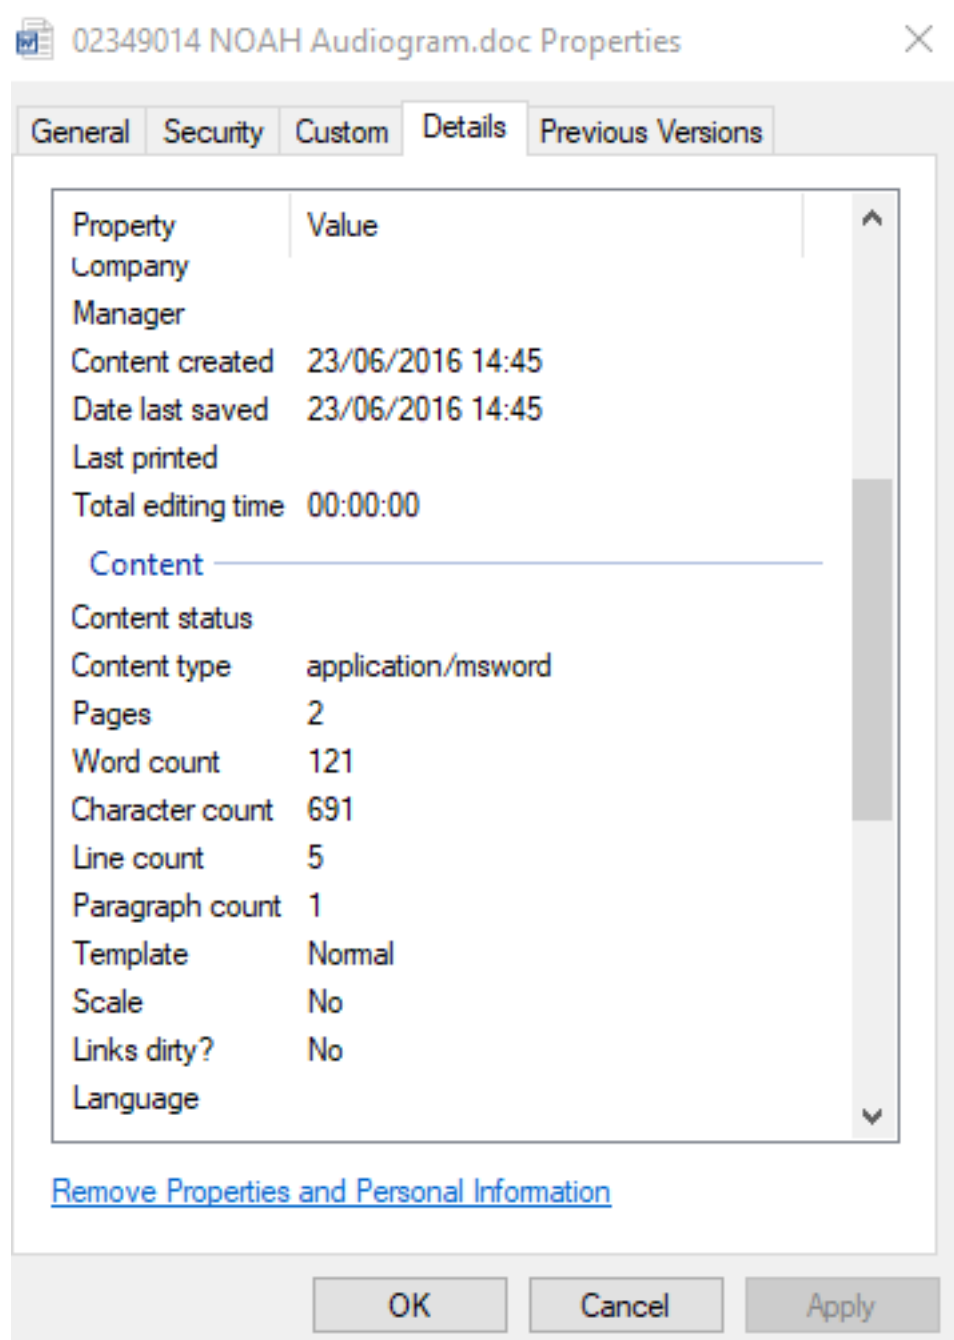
02349014 NOAH Audiogram.doc Properties

General | Security | Custom | Details | Previous Versions

| Property | Value |
|---|---|
| Company | |
| Manager | |
| Content created | 23/06/2016 14:45 |
| Date last saved | 23/06/2016 14:45 |
| Last printed | |
| Total editing time | 00:00:00 |

Content

| | |
|---|---|
| Content status | |
| Content type | application/msword |
| Pages | 2 |
| Word count | 121 |
| Character count | 691 |
| Line count | 5 |
| Paragraph count | 1 |
| Template | Normal |
| Scale | No |
| Links dirty? | No |
| Language | |

Remove Properties and Personal Information

OK Cancel Apply